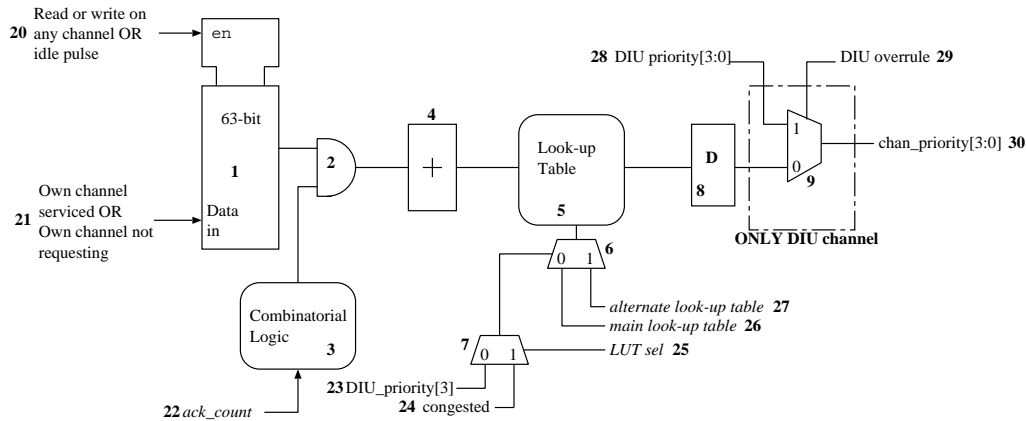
**20** Read or write on any channel OR idle pulse

en

63-bit

**1**

Data in

**21** Own channel serviced OR Own channel not requesting

**2**

Combinatorial Logic

**3**

**22** *ack_count*

**4**

+

Look-up Table

**5**

**6**

0 1

*alternate look-up table* **27**

*main look-up table* **26**

**7**

0 1

*LUT sel* **25**

**23** DIU_priority[3]

**24** congested

D

**8**

**28** DIU priority[3:0]

DIU overrule **29**

1

0

**9**

chan_priority[3:0] **30**

**ONLY DIU channel**